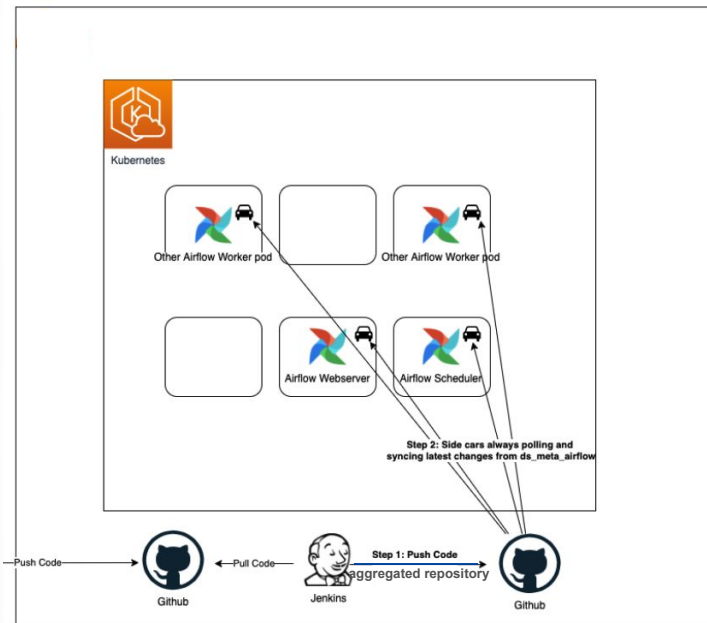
Kubernetes

Other Airflow Worker pod

Other Airflow Worker pod

Airflow Webserver

Airflow Scheduler

Step 2: Side cars always polling and syncing latest changes from ds_meta_airflow

Push Code

Github

Pull Code

Jenkins

Step 1: Push Code

aggregated repository

Github